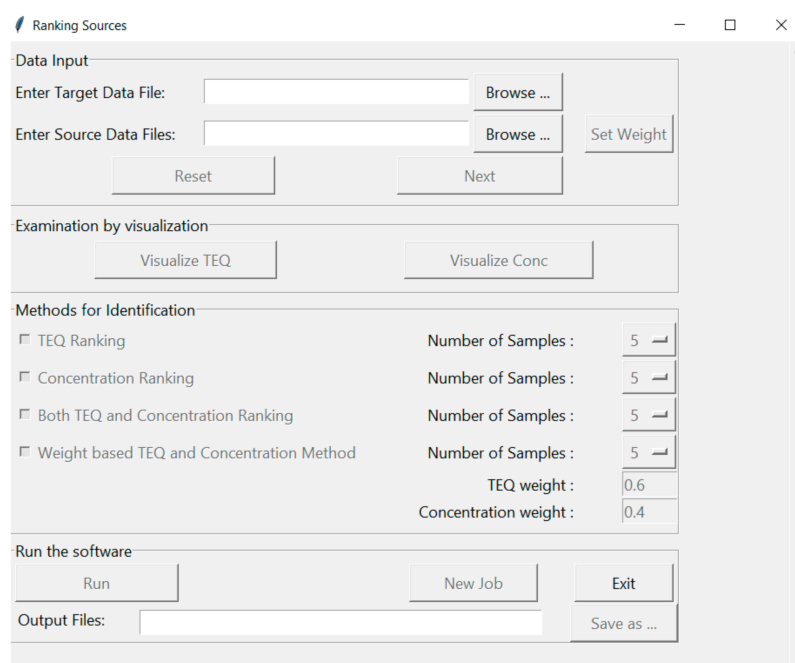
Ranking Sources

Data Input
Enter Target Data File: Browse ...
Enter Source Data Files: Browse ... Set Weight
Reset Next

Examination by visualization
Visualize TEQ Visualize Conc

Methods for Identification
TEQ Ranking Number of Samples : 5
Concentration Ranking Number of Samples : 5
Both TEQ and Concentration Ranking Number of Samples : 5
Weight based TEQ and Concentration Method Number of Samples : 5
TEQ weight : 0.6
Concentration weight : 0.4

Run the software
Run New Job Exit
Output Files: Save as ...